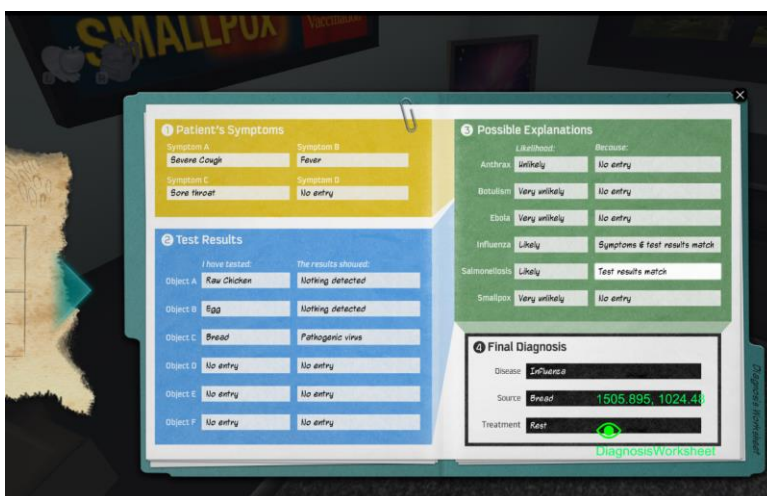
SMALLPOX Vaccination

1 Patient's Symptoms

Symptom A
Severe Cough

Symptom B
Fever

Symptom C
Sore throat

Symptom D
No entry

2 Test Results

| | I have tested: | The results showed: |
|---|---|---|
| Object A | Raw Chicken | Nothing detected |
| Object B | Egg | Nothing detected |
| Object C | Bread | Pathogenic virus |
| Object D | No entry | No entry |
| Object E | No entry | No entry |
| Object F | No entry | No entry |

3 Possible Explanations

| | Likelihood: | Because: |
|---|---|---|
| Anthrax | Unlikely | No entry |
| Botulism | Very unlikely | No entry |
| Ebola | Very unlikely | No entry |
| Influenza | Likely | Symptoms & test results match |
| Salmonellosis | Likely | Test results match |
| Smallpox | Very unlikely | No entry |

4 Final Diagnosis

Disease Influenza

Source Bread

Treatment Rest

1505.895, 1024.48

DiagnosisWorksheet

Diagnosis Worksheet